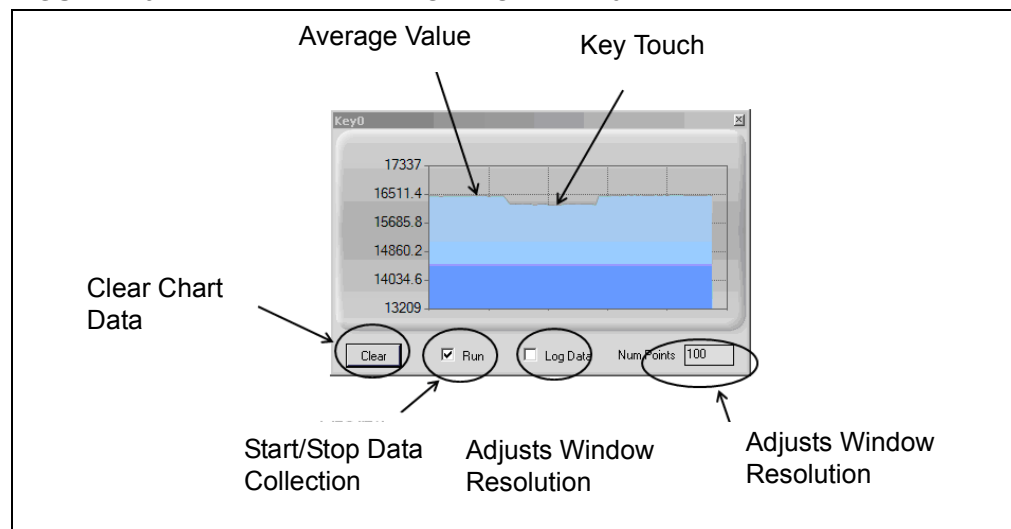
Average Value

Key Touch

Key0

17337
16511.4
15685.8
14860.2
14034.6
13209

Clear Chart Data

Clear

Run

Log Data

Num Points 100

Start/Stop Data Collection

Adjusts Window Resolution

Adjusts Window Resolution